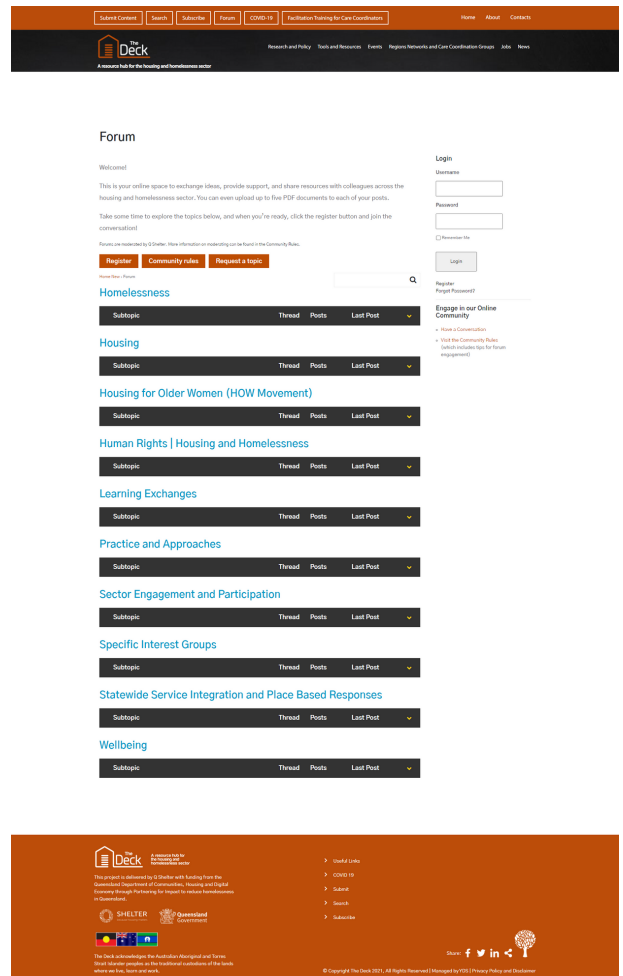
Submit Content | Search | Subscribe | Forum | COVID-19 | Facilitation Training for Care Coordinators

Home About Contacts

The Deck

A resource hub for the housing and homelessness sector

Research and Policy | Tools and Resources | Events | Regions Networks and Care Coordination Groups | Jobs | News

Forum

Welcome!

This is your online space to exchange ideas, provide support, and share resources with colleagues across the housing and homelessness sector. You can even upload up to five PDF documents to each of your posts.

Take some time to explore the topics below, and when you're ready, click the register button and join the conversation!

Forums are moderated by Q Shelter. More information on moderating can be found in the Community Rules.

Register | Community rules | Request a topic

Home New › Forum

Homelessness

| Subtopic | Thread | Posts | Last Post |
|---|---|---|---|

Housing

| Subtopic | Thread | Posts | Last Post |
|---|---|---|---|

Housing for Older Women (HOW Movement)

| Subtopic | Thread | Posts | Last Post |
|---|---|---|---|

Human Rights | Housing and Homelessness

| Subtopic | Thread | Posts | Last Post |
|---|---|---|---|

Learning Exchanges

| Subtopic | Thread | Posts | Last Post |
|---|---|---|---|

Practice and Approaches

| Subtopic | Thread | Posts | Last Post |
|---|---|---|---|

Sector Engagement and Participation

| Subtopic | Thread | Posts | Last Post |
|---|---|---|---|

Specific Interest Groups

| Subtopic | Thread | Posts | Last Post |
|---|---|---|---|

Statewide Service Integration and Place Based Responses

| Subtopic | Thread | Posts | Last Post |
|---|---|---|---|

Wellbeing

| Subtopic | Thread | Posts | Last Post |
|---|---|---|---|

Login

Username

Password

Remember Me

Login

Register
Forgot Password?

Engage in our Online Community

» Have a Conversation
» Visit the Community Rules (which includes tips for forum engagement)

The Deck A resource hub for the housing and homelessness sector

This project is delivered by Q Shelter with funding from the Queensland Department of Communities, Housing and Digital Economy through Partnering for Impact to reduce homelessness in Queensland.

SHELTER | Queensland Government

The Deck acknowledges the Australian Aboriginal and Torres Strait Islander peoples as the traditional custodians of the lands where we live, learn and work.

› Useful Links
› COVID-19
› Submit
› Search
› Subscribe

Share:

© Copyright The Deck 2021. All Rights Reserved | Managed by Y2S | Privacy Policy and Disclaimer